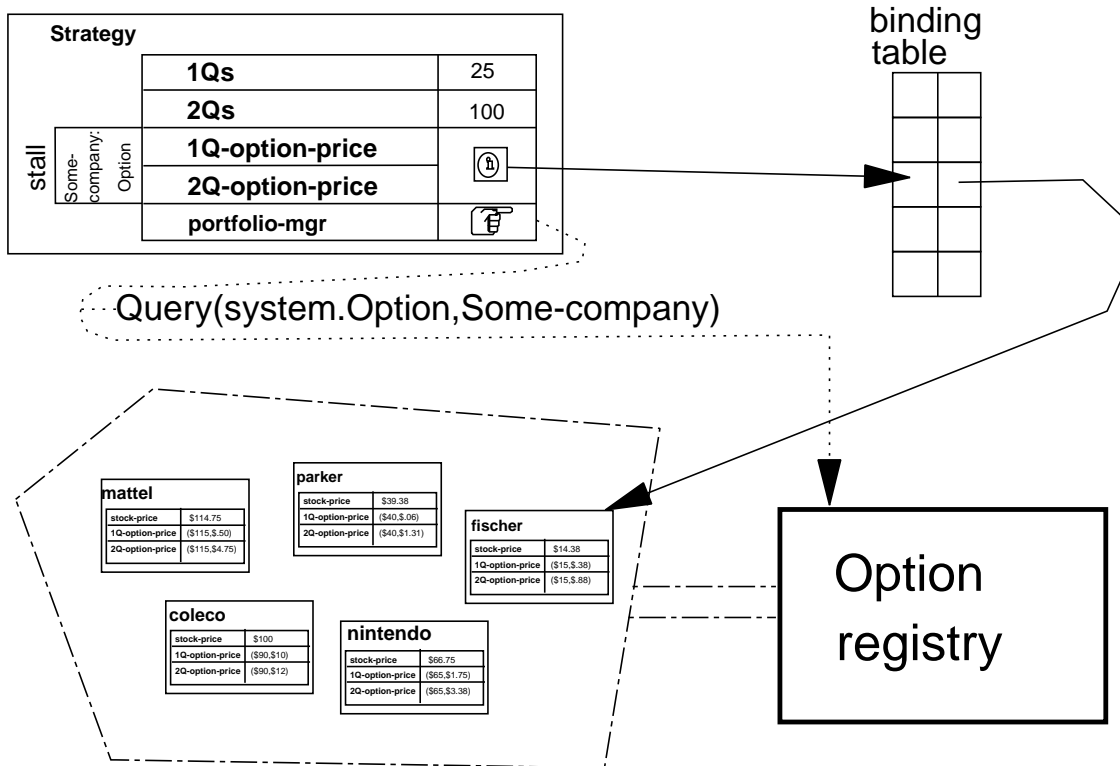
Strategy

| | |
|---|---|
| 1Qs | 25 |
| 2Qs | 100 |
| 1Q-option-price | |
| 2Q-option-price | |
| portfolio-mgr | |

stall
Some-company:
Option

binding table

Query(system.Option,Some-company)

mattel

| | |
|---|---|
| stock-price | $114.75 |
| 1Q-option-price | ($115,$.50) |
| 2Q-option-price | ($115,$4.75) |

parker

| | |
|---|---|
| stock-price | $39.38 |
| 1Q-option-price | ($40,$.06) |
| 2Q-option-price | ($40,$1.31) |

fischer

| | |
|---|---|
| stock-price | $14.38 |
| 1Q-option-price | ($15,$.38) |
| 2Q-option-price | ($15,$.88) |

coleco

| | |
|---|---|
| stock-price | $100 |
| 1Q-option-price | ($90,$10) |
| 2Q-option-price | ($90,$12) |

nintendo

| | |
|---|---|
| stock-price | $66.75 |
| 1Q-option-price | ($65,$1.75) |
| 2Q-option-price | ($65,$3.38) |

Option registry